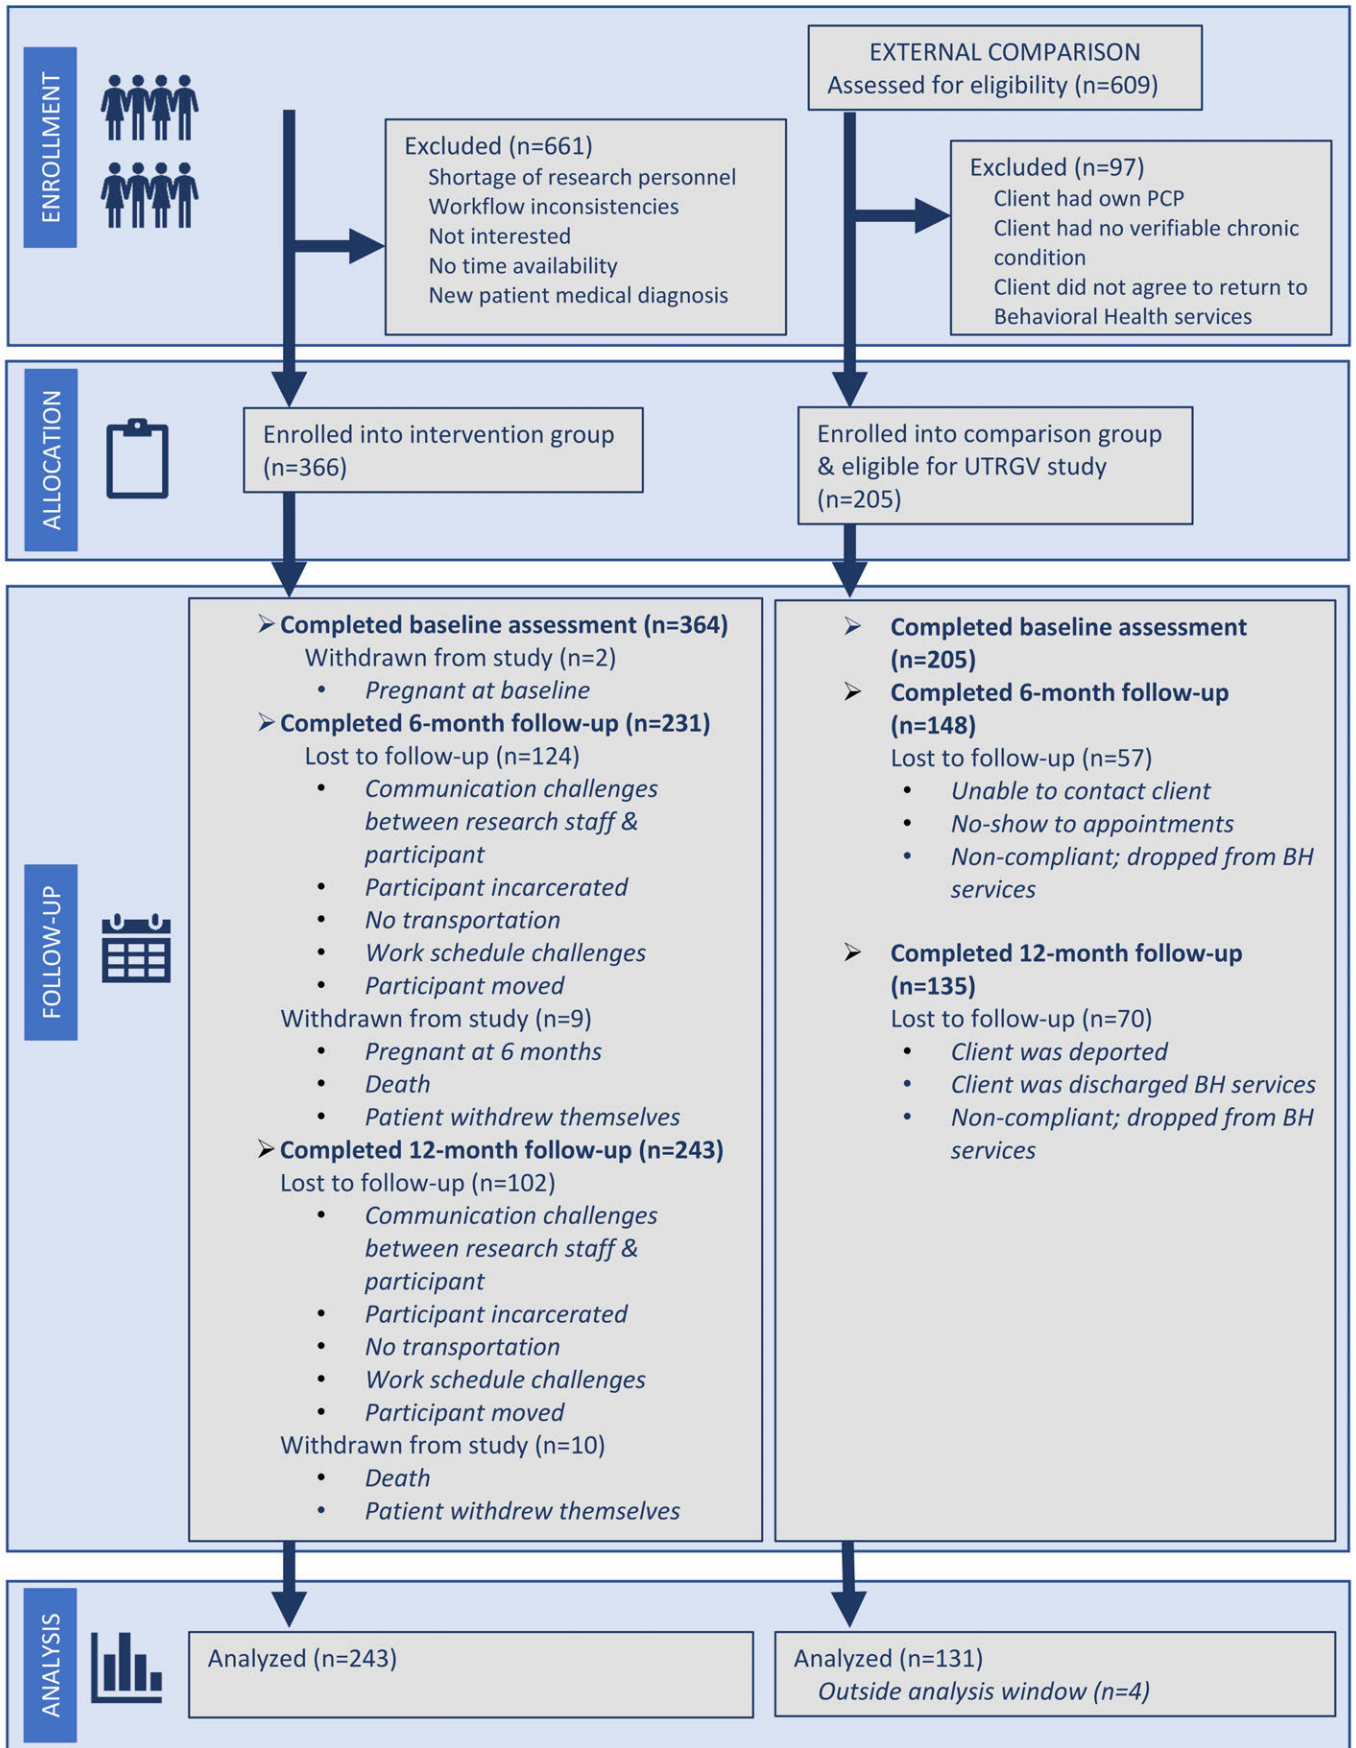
ENROLLMENT

EXTERNAL COMPARISON
Assessed for eligibility (n=609)

Excluded (n=661)
Shortage of research personnel
Workflow inconsistencies
Not interested
No time availability
New patient medical diagnosis

Excluded (n=97)
Client had own PCP
Client had no verifiable chronic condition
Client did not agree to return to Behavioral Health services

ALLOCATION

Enrolled into intervention group (n=366)

Enrolled into comparison group & eligible for UTRGV study (n=205)

FOLLOW-UP

➢ Completed baseline assessment (n=364)
Withdrawn from study (n=2)
• *Pregnant at baseline*
➢ Completed 6-month follow-up (n=231)
Lost to follow-up (n=124)
• *Communication challenges between research staff & participant*
• *Participant incarcerated*
• *No transportation*
• *Work schedule challenges*
• *Participant moved*
Withdrawn from study (n=9)
• *Pregnant at 6 months*
• *Death*
• *Patient withdrew themselves*
➢ Completed 12-month follow-up (n=243)
Lost to follow-up (n=102)
• *Communication challenges between research staff & participant*
• *Participant incarcerated*
• *No transportation*
• *Work schedule challenges*
• *Participant moved*
Withdrawn from study (n=10)
• *Death*
• *Patient withdrew themselves*

➢ Completed baseline assessment (n=205)
➢ Completed 6-month follow-up (n=148)
Lost to follow-up (n=57)
• *Unable to contact client*
• *No-show to appointments*
• *Non-compliant; dropped from BH services*

➢ Completed 12-month follow-up (n=135)
Lost to follow-up (n=70)
• *Client was deported*
• *Client was discharged BH services*
• *Non-compliant; dropped from BH services*

ANALYSIS

Analyzed (n=243)

Analyzed (n=131)
*Outside analysis window (n=4)*